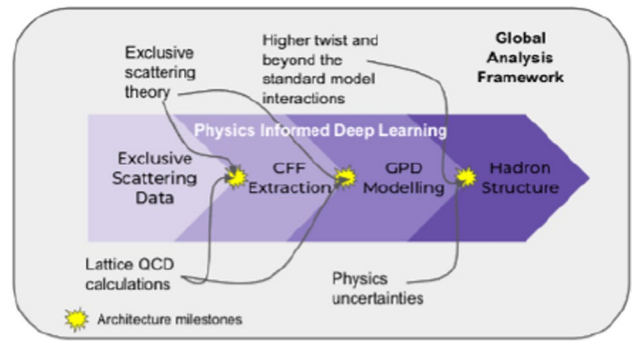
Global Analysis Framework

Exclusive scattering theory

Higher twist and beyond the standard model interactions

Physics Informed Deep Learning

Exclusive Scattering Data

CFF Extraction

GPD Modelling

Hadron Structure

Lattice QCD calculations

Physics uncertainties

Architecture milestones